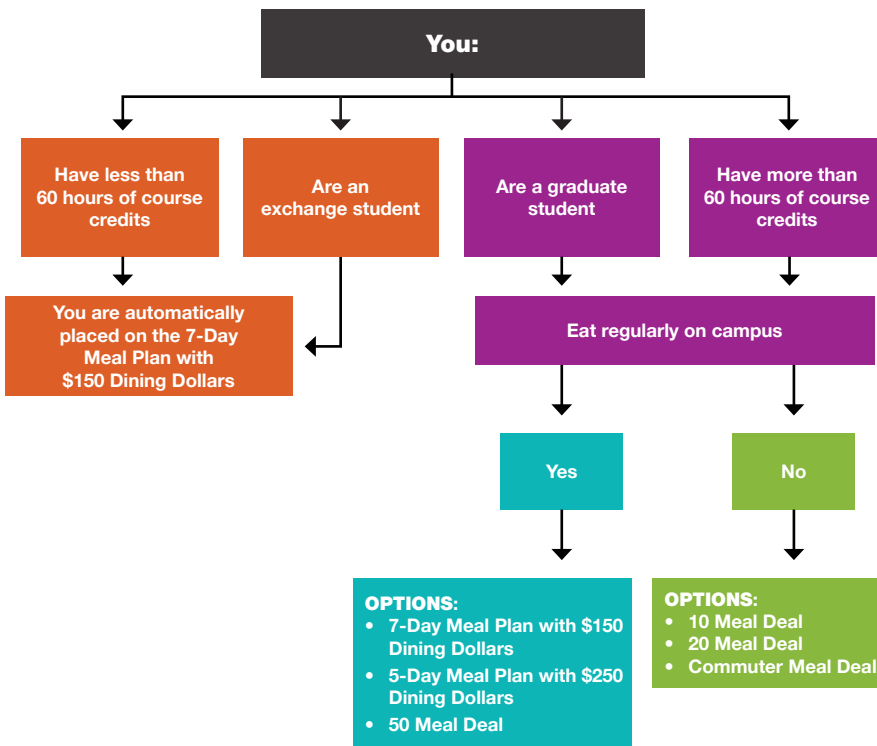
You:

Have less than 60 hours of course credits

Are an exchange student

Are a graduate student

Have more than 60 hours of course credits

You are automatically placed on the 7-Day Meal Plan with $150 Dining Dollars

Eat regularly on campus

Yes

No

OPTIONS:
- 7-Day Meal Plan with $150 Dining Dollars
- 5-Day Meal Plan with $250 Dining Dollars
- 50 Meal Deal

OPTIONS:
- 10 Meal Deal
- 20 Meal Deal
- Commuter Meal Deal